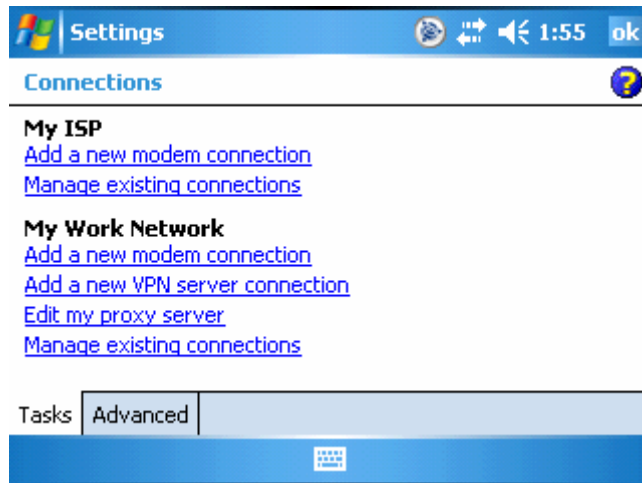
Settings 1:55 ok

Connections

My ISP
Add a new modem connection
Manage existing connections

My Work Network
Add a new modem connection
Add a new VPN server connection
Edit my proxy server
Manage existing connections

Tasks | Advanced